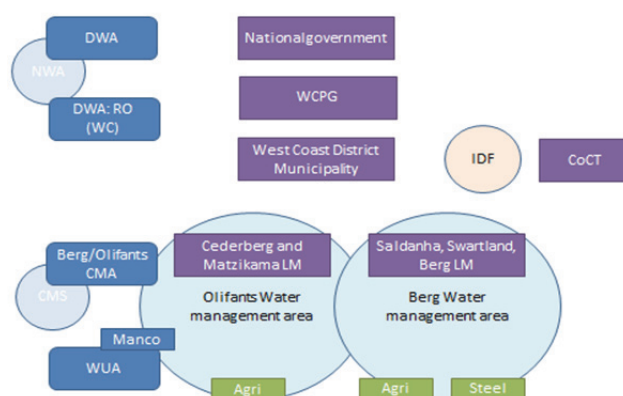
DWA

NWA

DWA: RO (WC)

Nationalgovernment

WCPG

West Coast District Municipality

IDF

CoCT

Berg/Olifants CMA

CMS

Manco

WUA

Cederberg and Matzikama LM

Olifants Water management area

Saldanha, Swartland, Berg LM

Berg Water management area

Agri

Agri

Steel